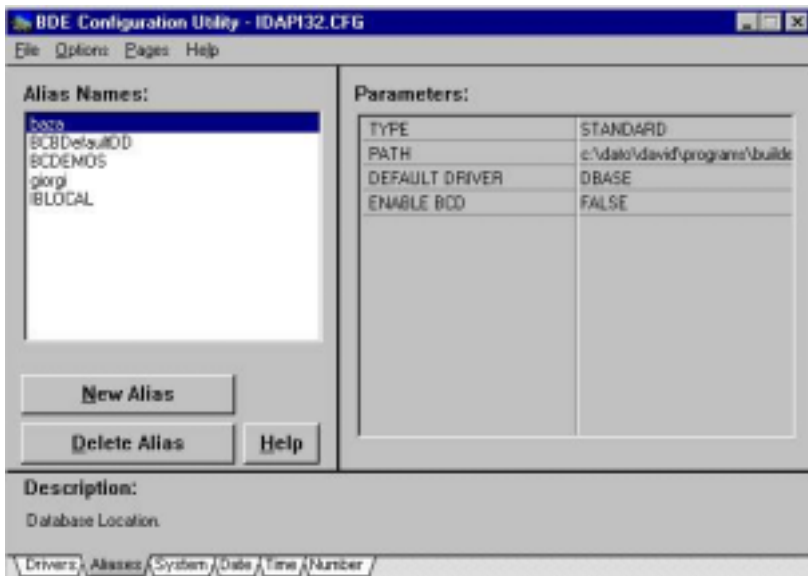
BDE Configuration Utility - IDAPI32.CFG

File Options Pages Help

Alias Names:

baza
BCBDefaultDD
BCDEMOS
giorgi
IBLOCAL

New Alias

Delete Alias

Help

Parameters:

| TYPE | STANDARD |
|---|---|
| PATH | c:\dato\david\programs\builde |
| DEFAULT DRIVER | DBASE |
| ENABLE BCD | FALSE |

Description:

Database Location.

Drivers Aliases System Date Time Number